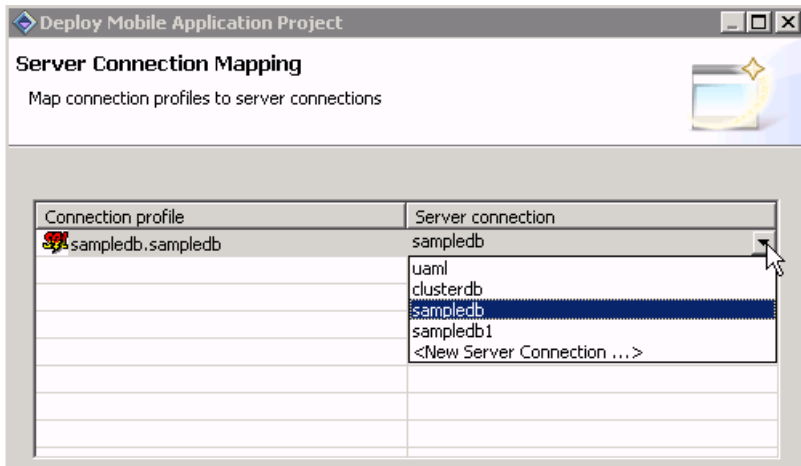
Deploy Mobile Application Project

Server Connection Mapping

Map connection profiles to server connections

| Connection profile | Server connection |
|---|---|
| sampledb.sampledb | sampledb |

uaml
clusterdb
sampledb
sampledb1
<New Server Connection ...>